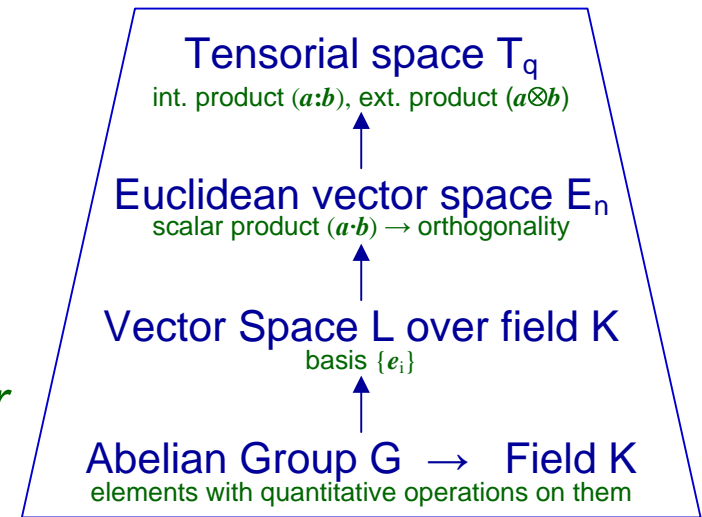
Tensorial space $T_q$
int. product ($\boldsymbol{a}:\boldsymbol{b}$), ext. product ($\boldsymbol{a}\otimes\boldsymbol{b}$)

Euclidean vector space $E_n$
scalar product ($\boldsymbol{a}\cdot\boldsymbol{b}$) → orthogonality

Vector Space L over field K
basis $\{\boldsymbol{e}_i\}$

r

Abelian Group G → Field K
elements with quantitative operations on them